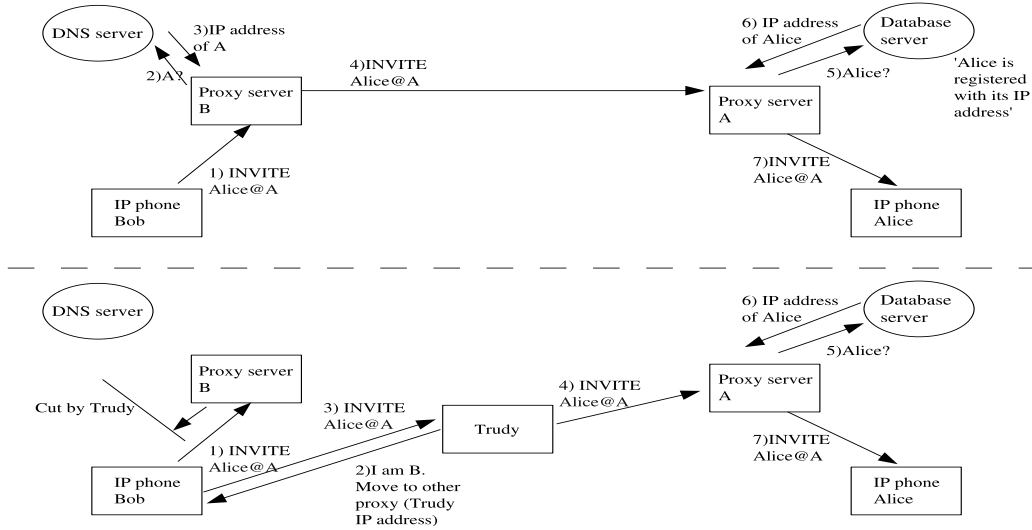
DNS server

3)IP address of A

2)A?

Proxy server B

4)INVITE Alice@A

6) IP address of Alice

Database server

5)Alice?

'Alice is registered with its IP address'

Proxy server A

1) INVITE Alice@A

IP phone Bob

7)INVITE Alice@A

IP phone Alice

DNS server

Proxy server B

Cut by Trudy

3) INVITE Alice@A

4) INVITE Alice@A

6) IP address of Alice

Database server

5)Alice?

Proxy server A

Trudy

1) INVITE Alice@A

2)I am B. Move to other proxy (Trudy IP address)

IP phone Bob

7)INVITE Alice@A

IP phone Alice